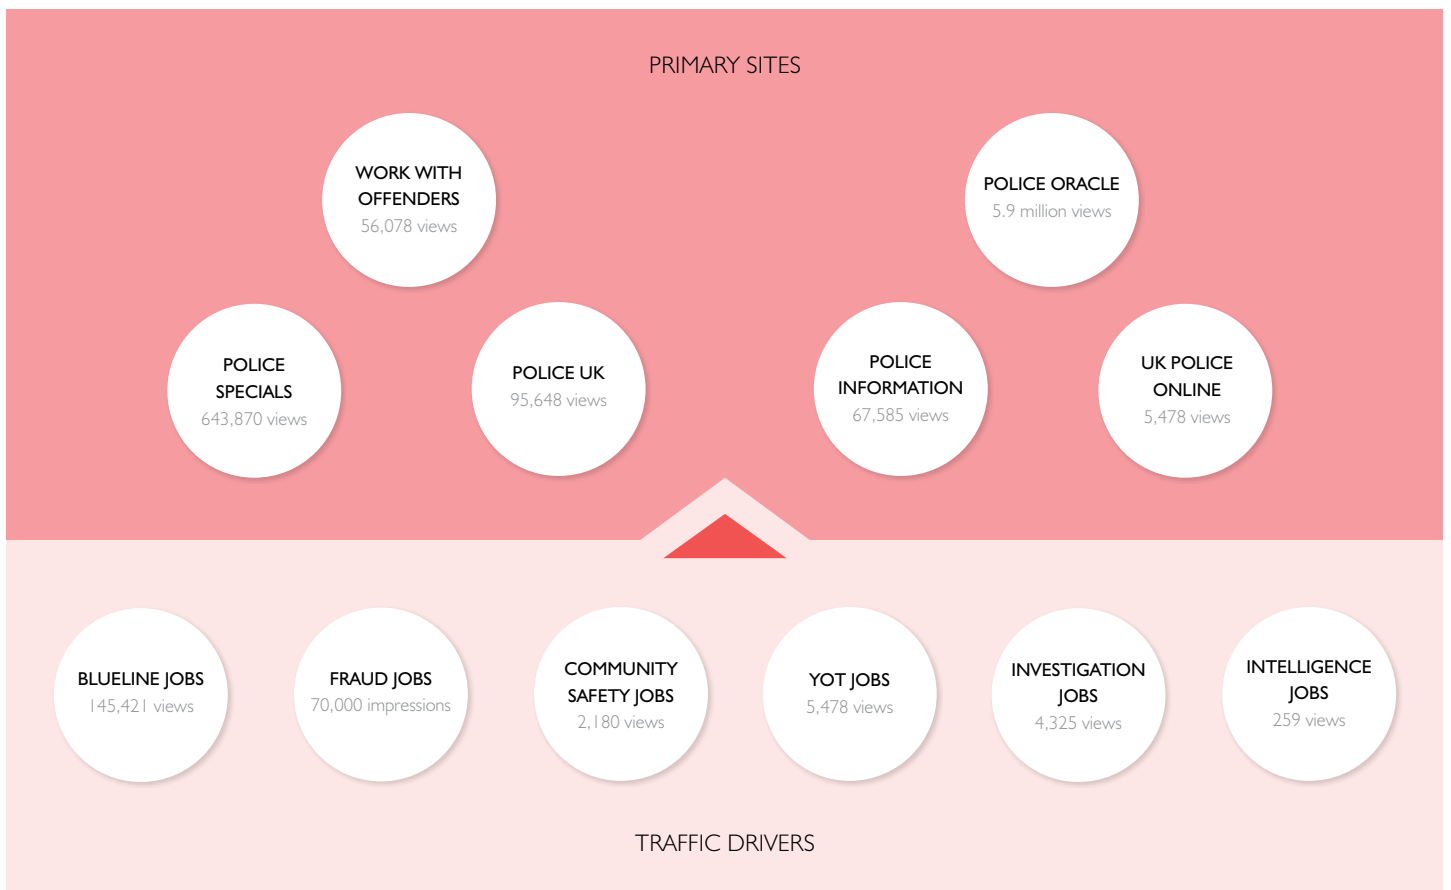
PRIMARY SITES

WORK WITH OFFENDERS
56,078 views

POLICE ORACLE
5.9 million views

POLICE SPECIALS
643,870 views

POLICE UK
95,648 views

POLICE INFORMATION
67,585 views

UK POLICE ONLINE
5,478 views

BLUELINE JOBS
145,421 views

FRAUD JOBS
70,000 impressions

COMMUNITY SAFETY JOBS
2,180 views

YOT JOBS
5,478 views

INVESTIGATION JOBS
4,325 views

INTELLIGENCE JOBS
259 views

TRAFFIC DRIVERS